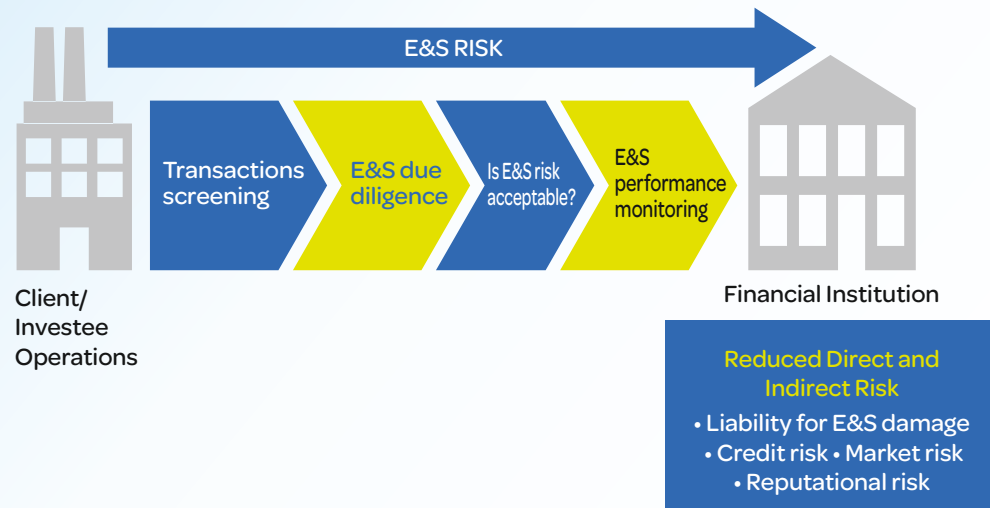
E&S RISK

Transactions screening

E&S due diligence

Is E&S risk acceptable?

E&S performance monitoring

Client/ Investee Operations

Financial Institution

Reduced Direct and Indirect Risk
• Liability for E&S damage
• Credit risk • Market risk
• Reputational risk